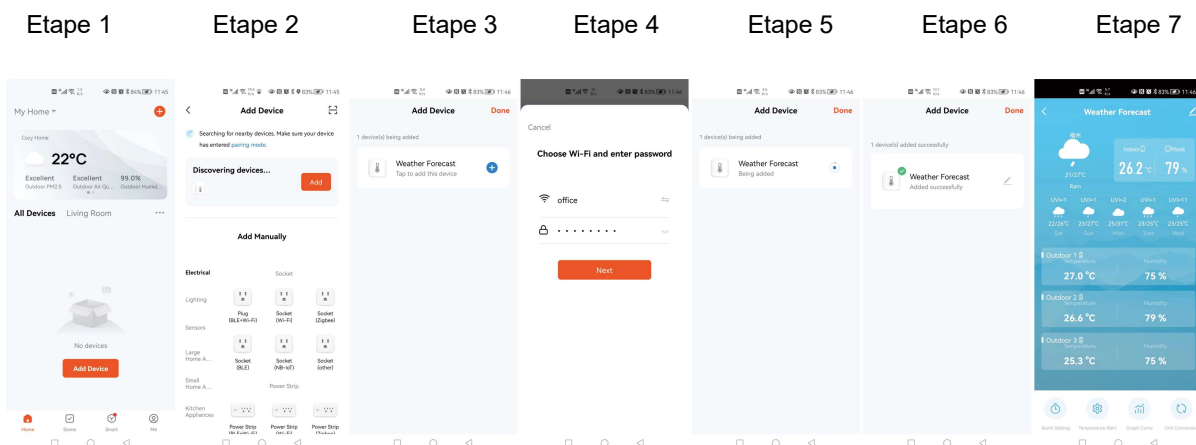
Etape 1

My Home

Cozy Home

22°C

Excellent
Outdoor PM2.5

Excellent
Outdoor Air Qu...

99.0%
Outdoor Humid...

All Devices Living Room

No devices

Add Device

Home Scene Smart Me

Etape 2

Add Device

Searching for nearby devices. Make sure your device has entered pairing mode.

Discovering devices...

Add

Add Manually

Electrical

Socket

Lighting

Plug (BLE+Wi-Fi)

Socket (Wi-Fi)

Socket (Zigbee)

Sensors

Large Home A...

Socket (BLE)

Socket (NB-IoT)

Socket (other)

Small Home A...

Power Strip

Kitchen Appliances

Power Strip

Power Strip

Power Strip

Etape 3

Add Device

Done

1 device(s) being added

Weather Forecast

Tap to add this device

Etape 4

Cancel

Choose Wi-Fi and enter password

office

•••••••••

Next

Etape 5

Add Device

Done

1 device(s) being added

Weather Forecast

Being added

Etape 6

Add Device

Done

1 device(s) added successfully

Weather Forecast

Added successfully

Etape 7

Weather Forecast

21/27°C

Rain

Indoor

26.2 °C

79 %

UVI=1

UVI=1

UVI=2

UVI=1

UVI=11

22/26°C

23/27°C

25/31°C

23/35°C

23/25°C

Outdoor 1

Temperature

Humidity

27.0 °C

75 %

Outdoor 2

Temperature

Humidity

26.6 °C

79 %

Outdoor 3

Temperature

Humidity

25.3 °C

75 %

Alarm Setting

Temperature Alert

Graph Curve

Unit Conversion